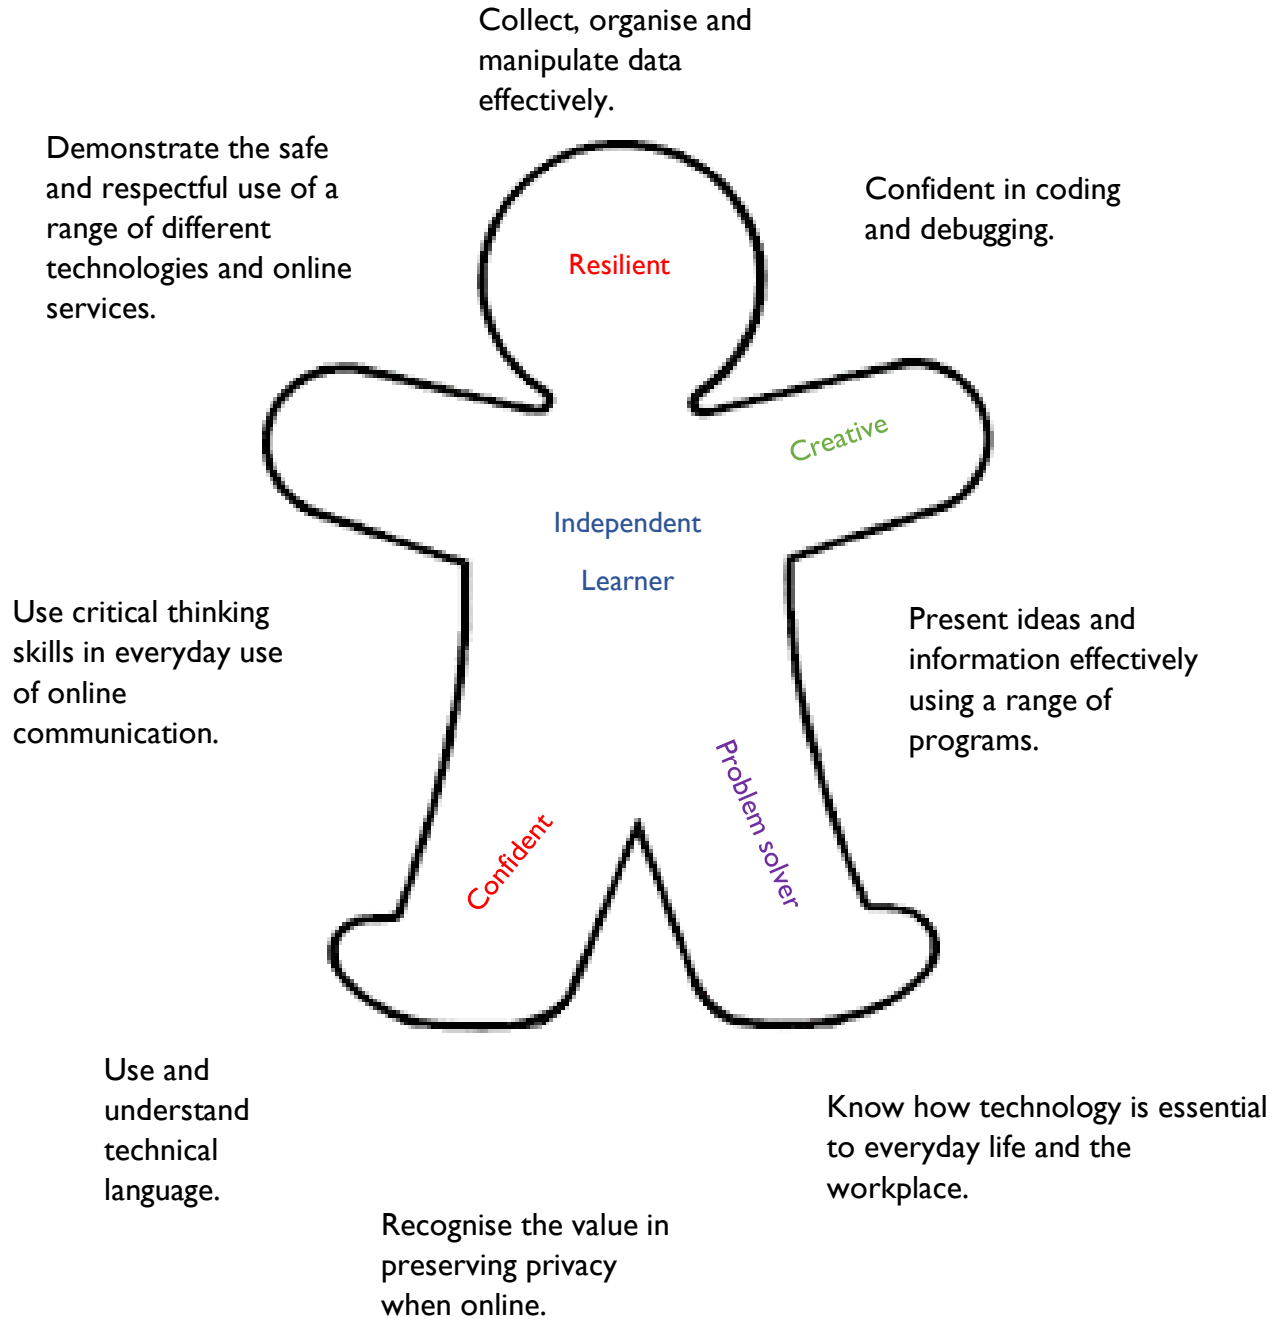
Collect, organise and manipulate data effectively.

Demonstrate the safe and respectful use of a range of different technologies and online services.

Confident in coding and debugging.

Resilient

Creative

Independent

Learner

Use critical thinking skills in everyday use of online communication.

Present ideas and information effectively using a range of programs.

Problem solver

Confident

Use and understand technical language.

Know how technology is essential to everyday life and the workplace.

Recognise the value in preserving privacy when online.